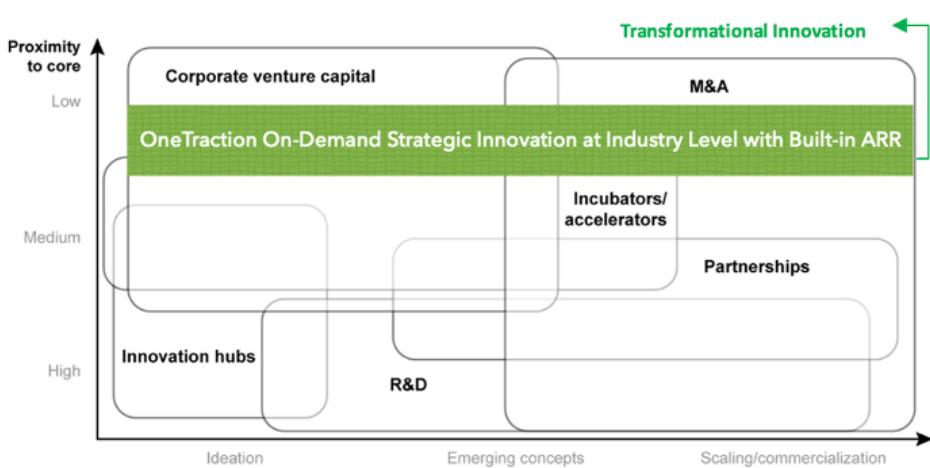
Proximity to core

Transformational Innovation

Low

Medium

High

Corporate venture capital

M&A

OneTraction On-Demand Strategic Innovation at Industry Level with Built-in ARR

Incubators/ accelerators

Partnerships

Innovation hubs

R&D

Ideation

Emerging concepts

Scaling/commercialization